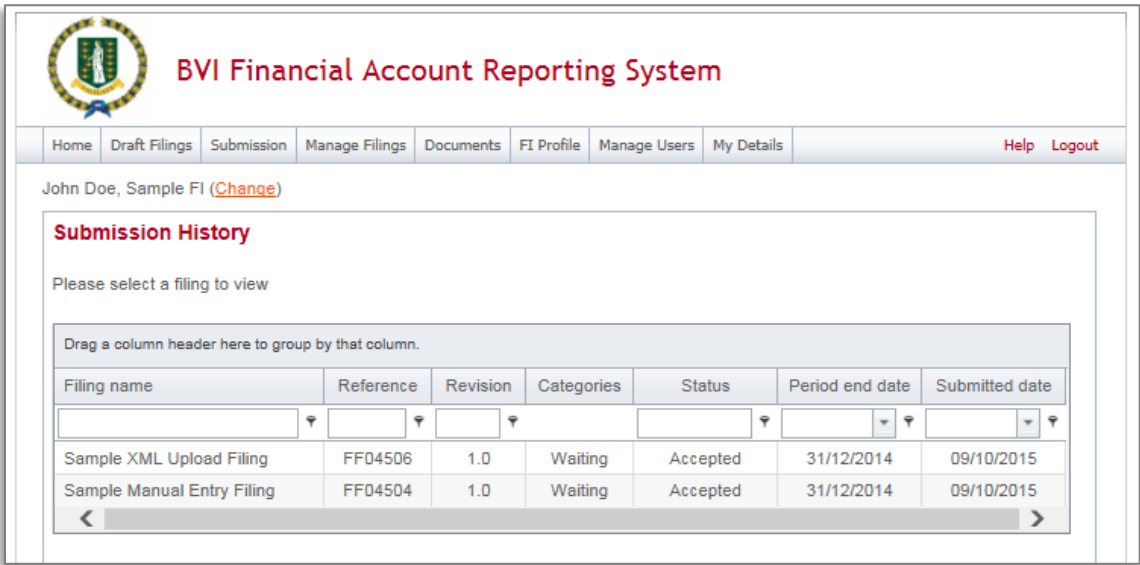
BVI Financial Account Reporting System

Home | Draft Filings | Submission | Manage Filings | Documents | FI Profile | Manage Users | My Details | Help | Logout

John Doe, Sample FI (Change)

Submission History

Please select a filing to view

Drag a column header here to group by that column.

| Filing name | Reference | Revision | Categories | Status | Period end date | Submitted date |
|---|---|---|---|---|---|---|
| Sample XML Upload Filing | FF04506 | 1.0 | Waiting | Accepted | 31/12/2014 | 09/10/2015 |
| Sample Manual Entry Filing | FF04504 | 1.0 | Waiting | Accepted | 31/12/2014 | 09/10/2015 |